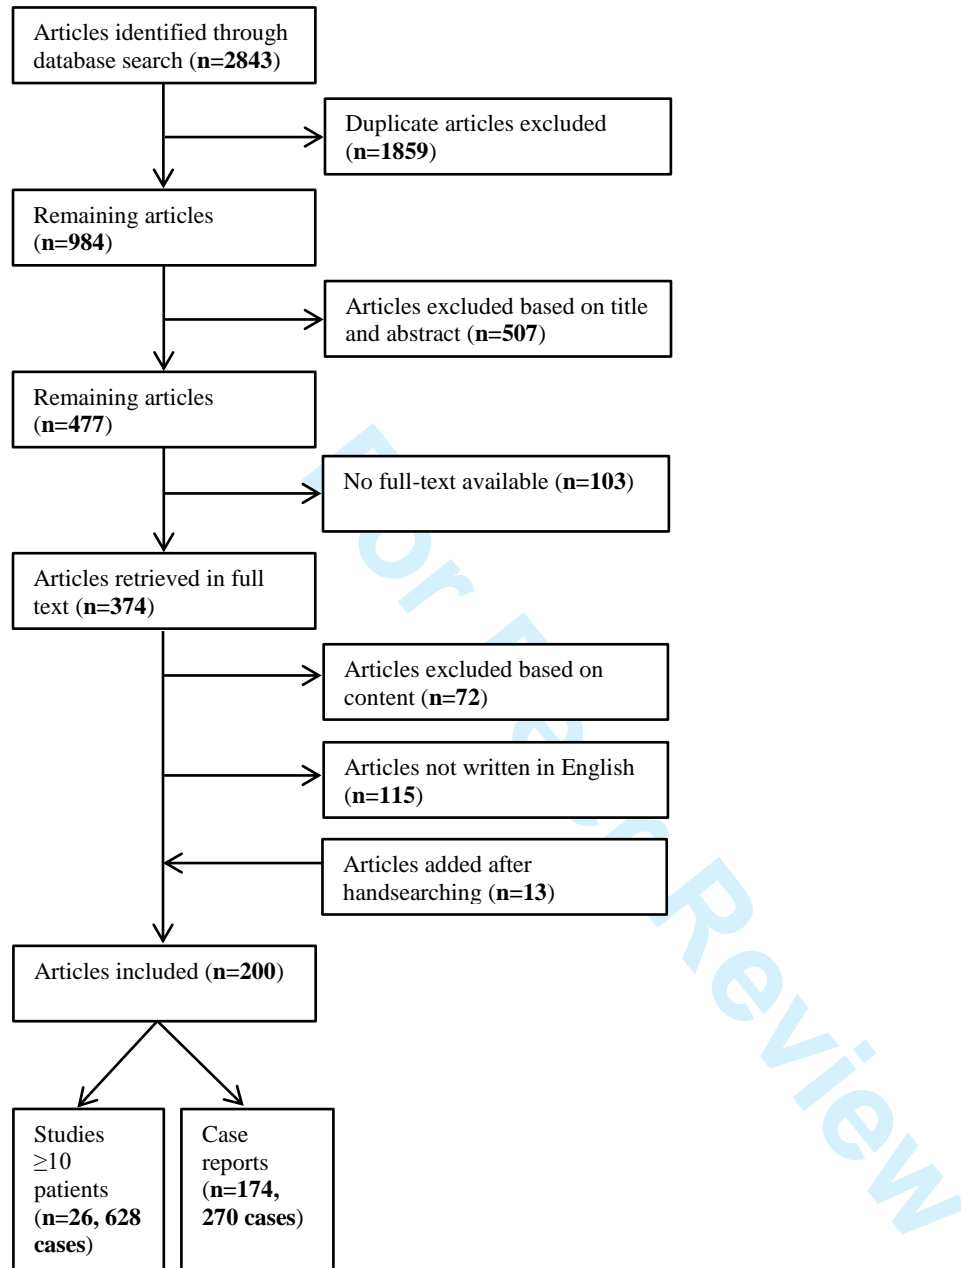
Articles identified through database search (n=2843)

Duplicate articles excluded (n=1859)

Remaining articles (n=984)

Articles excluded based on title and abstract (n=507)

Remaining articles (n=477)

No full-text available (n=103)

Articles retrieved in full text (n=374)

Articles excluded based on content (n=72)

Articles not written in English (n=115)

Articles added after handsearching (n=13)

Articles included (n=200)

Studies $\geq$10 patients (n=26, 628 cases)

Case reports (n=174, 270 cases)

For Peer Review